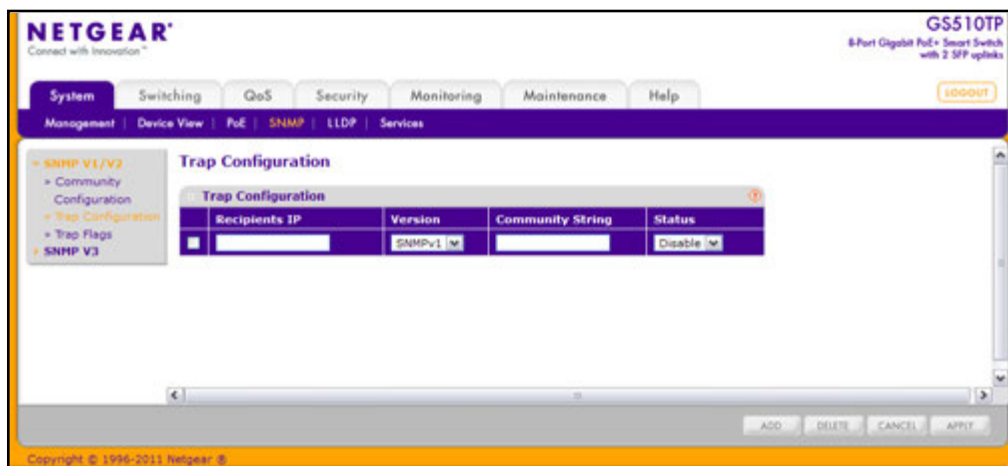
NETGEAR®
Connect with Innovation™

GS510TP
8-Port Gigabit PoE+ Smart Switch with 2 SFP uplinks

System | Switching | QoS | Security | Monitoring | Maintenance | Help

LOGOUT

Management | Device View | PoE | SNMP | LLDP | Services

» SNMP V1/V2
» Community Configuration
» Trap Configuration
» Trap Flags
» SNMP V3

Trap Configuration

Trap Configuration

| | Recipients IP | Version | Community String | Status |
|---|---|---|---|---|
| | | SNMPv1 | | Disable |

ADD | DELETE | CANCEL | APPLY

Copyright © 1996-2011 Netgear ®